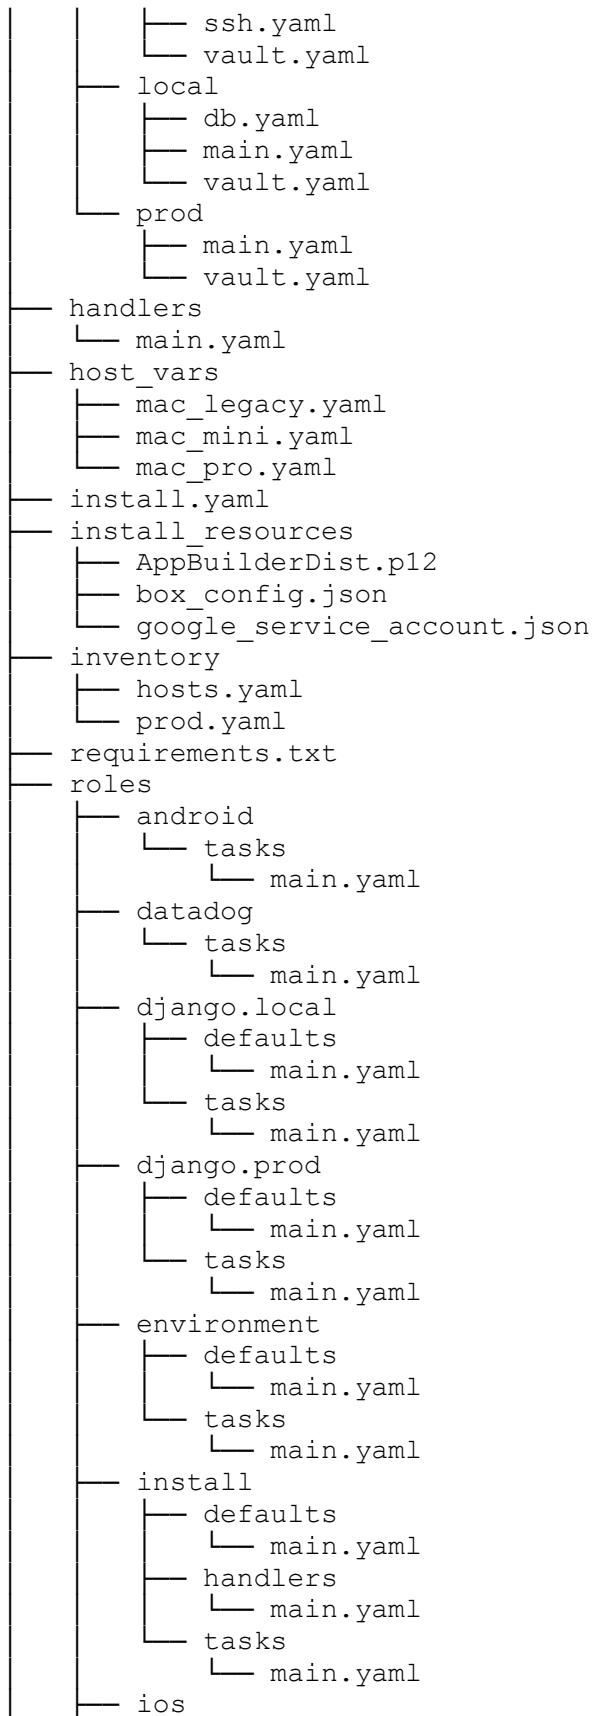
│   │   ├── ssh.yaml
│   │   └── vault.yaml
│   ├── local
│   │   ├── db.yaml
│   │   ├── main.yaml
│   │   └── vault.yaml
│   └── prod
│       ├── main.yaml
│       └── vault.yaml
├── handlers
│   └── main.yaml
├── host_vars
│   ├── mac_legacy.yaml
│   ├── mac_mini.yaml
│   └── mac_pro.yaml
├── install.yaml
├── install_resources
│   ├── AppBuilderDist.p12
│   ├── box_config.json
│   └── google_service_account.json
├── inventory
│   ├── hosts.yaml
│   └── prod.yaml
├── requirements.txt
├── roles
│   ├── android
│   │   └── tasks
│   │       └── main.yaml
│   ├── datadog
│   │   └── tasks
│   │       └── main.yaml
│   ├── django.local
│   │   ├── defaults
│   │   │   └── main.yaml
│   │   └── tasks
│   │       └── main.yaml
│   ├── django.prod
│   │   ├── defaults
│   │   │   └── main.yaml
│   │   └── tasks
│   │       └── main.yaml
│   ├── environment
│   │   ├── defaults
│   │   │   └── main.yaml
│   │   └── tasks
│   │       └── main.yaml
│   ├── install
│   │   ├── defaults
│   │   │   └── main.yaml
│   │   ├── handlers
│   │   │   └── main.yaml
│   │   └── tasks
│   │       └── main.yaml
│   ├── ios